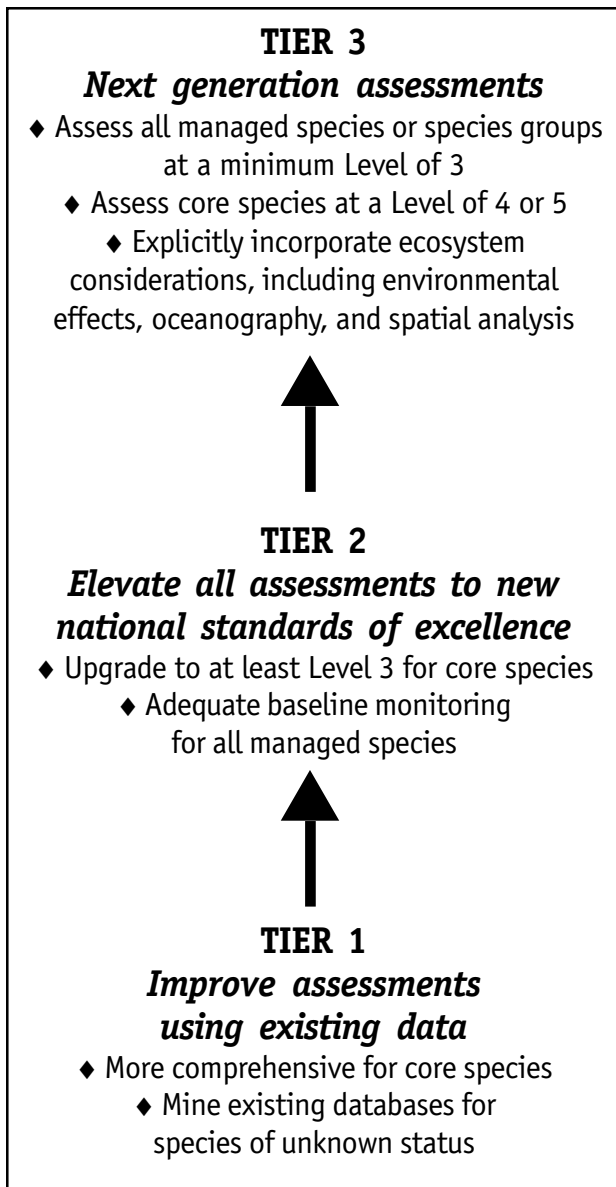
TIER 3
*Next generation assessments*
♦ Assess all managed species or species groups at a minimum Level of 3
♦ Assess core species at a Level of 4 or 5
♦ Explicitly incorporate ecosystem considerations, including environmental effects, oceanography, and spatial analysis

TIER 2
*Elevate all assessments to new national standards of excellence*
♦ Upgrade to at least Level 3 for core species
♦ Adequate baseline monitoring for all managed species

TIER 1
*Improve assessments using existing data*
♦ More comprehensive for core species
♦ Mine existing databases for species of unknown status